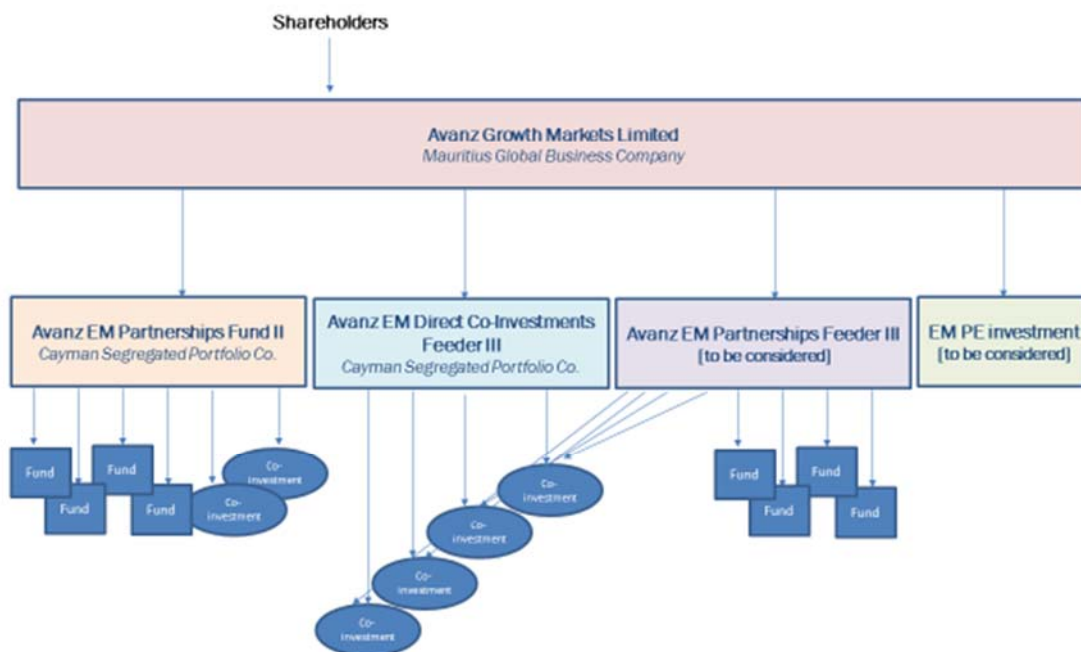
Shareholders

Avanz Growth Markets Limited
Mauritius Global Business Company

Avanz EM Partnerships Fund II
Cayman Segregated Portfolio Co.

Avanz EM Direct Co-Investments Feeder III
Cayman Segregated Portfolio Co.

Avanz EM Partnerships Feeder III
[to be considered]

EM PE investment
[to be considered]

Fund
Fund
Fund
Fund
Co-investment
Co-investment

Co-investment
Co-investment
Co-investment
Co-investment

Fund
Fund
Fund
Fund